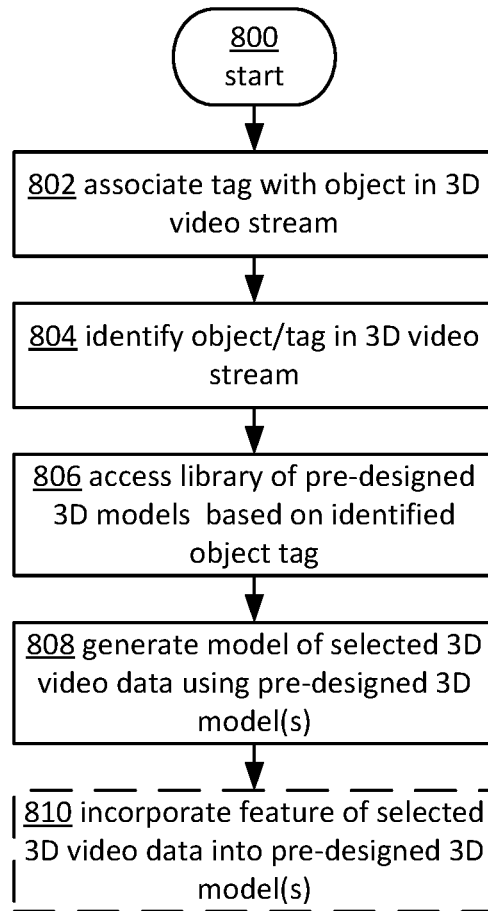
800
start

802 associate tag with object in 3D video stream

804 identify object/tag in 3D video stream

806 access library of pre-designed 3D models based on identified object tag

808 generate model of selected 3D video data using pre-designed 3D model(s)

810 incorporate feature of selected 3D video data into pre-designed 3D model(s)